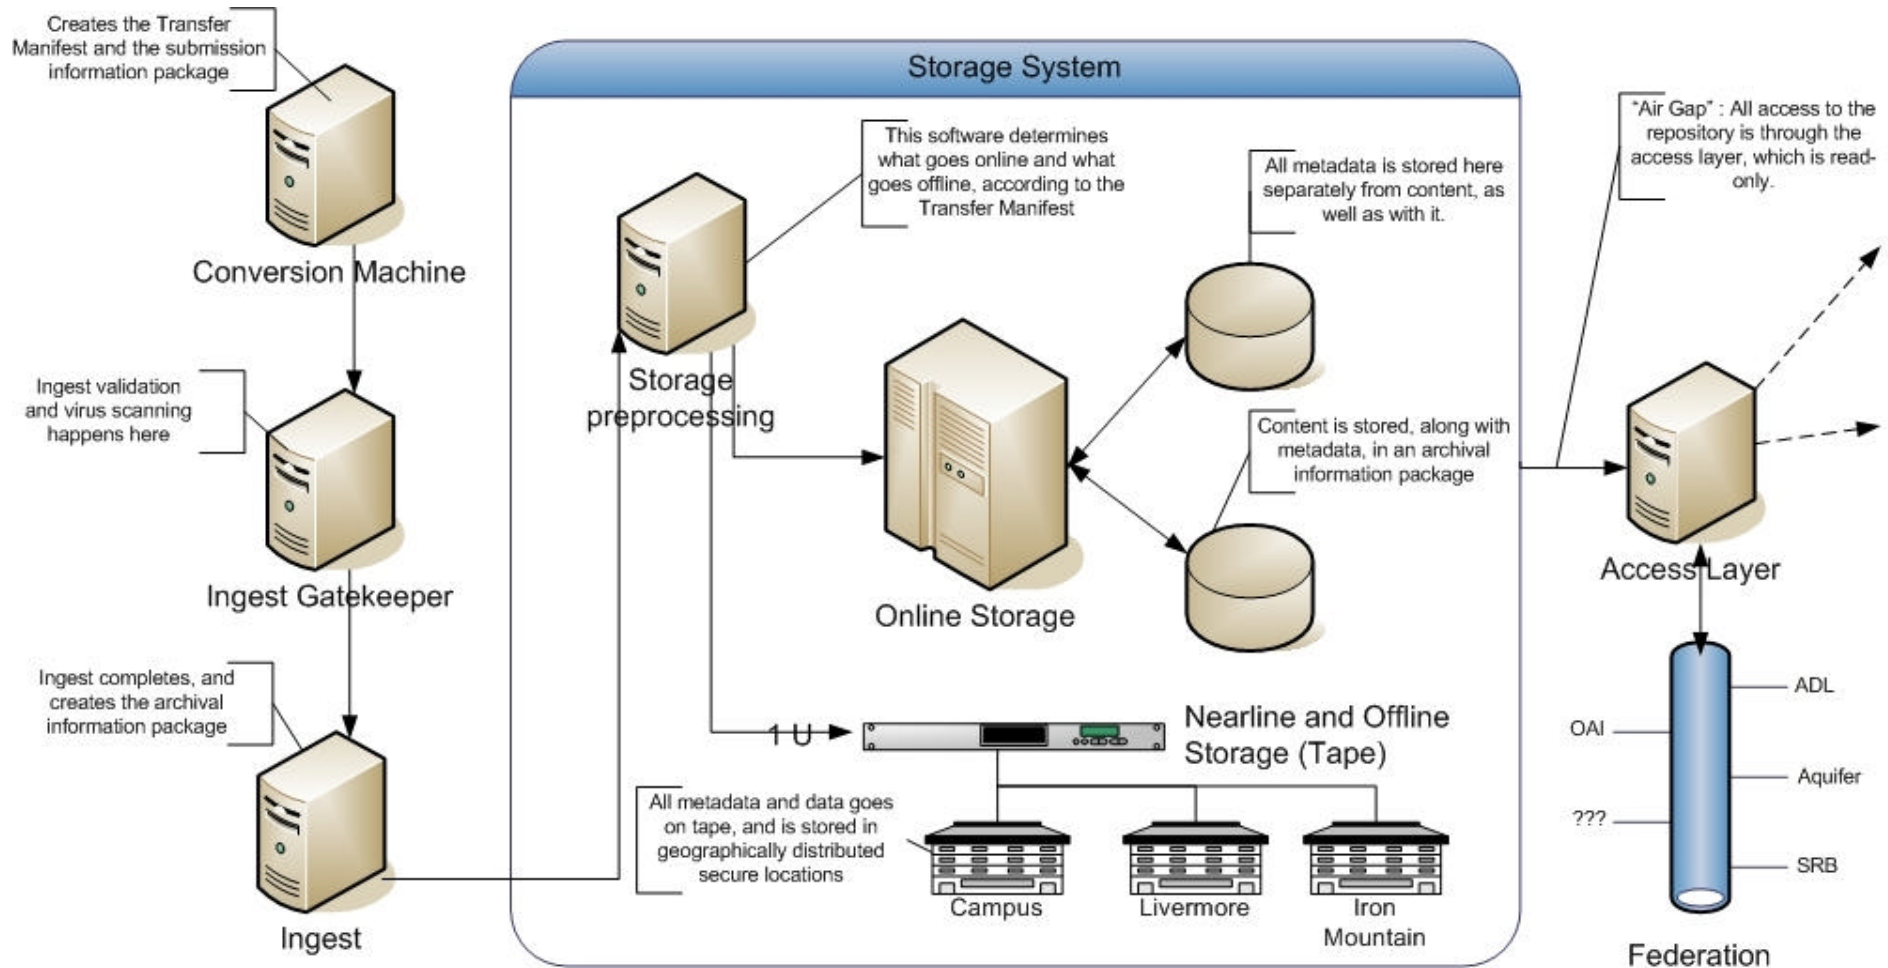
Creates the Transfer Manifest and the submission information package

Conversion Machine

Ingest validation and virus scanning happens here

Ingest Gatekeeper

Ingest completes, and creates the archival information package

Ingest

Storage System

This software determines what goes online and what goes offline, according to the Transfer Manifest

Storage preprocessing

All metadata is stored here separately from content, as well as with it.

Content is stored, along with metadata, in an archival information package

Online Storage

1 U

Nearline and Offline Storage (Tape)

All metadata and data goes on tape, and is stored in geographically distributed secure locations

Campus

Livermore

Iron Mountain

"Air Gap" : All access to the repository is through the access layer, which is read-only.

Access Layer

OAI

???

ADL

Aquifer

SRB

Federation